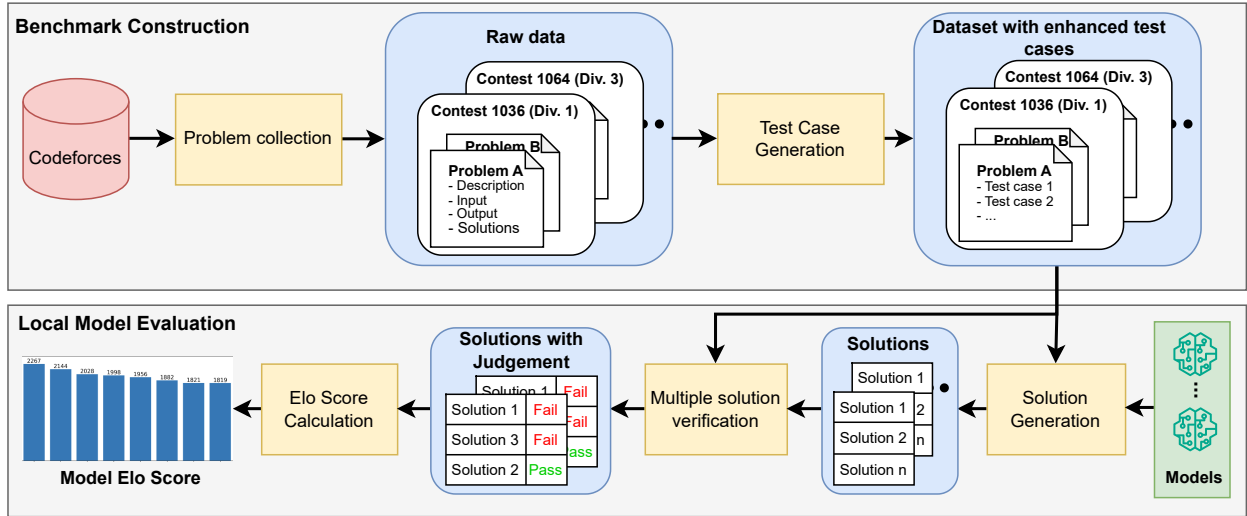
Benchmark Construction

Codeforces

Problem collection

Raw data

Contest 1064 (Div. 3)

Contest 1036 (Div. 1)

Problem B

Problem A
- Description
- Input
- Output
- Solutions

Test Case Generation

Dataset with enhanced test cases

Contest 1064 (Div. 3)

Contest 1036 (Div. 1)

Problem B

Problem A
- Test case 1
- Test case 2
- ...

Local Model Evaluation

2267 2144 2028 1998 1956 1882 1821 1819

Model Elo Score

Elo Score Calculation

Solutions with Judgement

| Solution 1 | Fail |
|---|---|
| Solution 3 | Fail |
| Solution 2 | Pass |

Solution 1 Fail
Fail
ass

Multiple solution verification

Solutions

Solution 1
Solution 1 2
Solution 2 n
Solution n

Solution Generation

Models